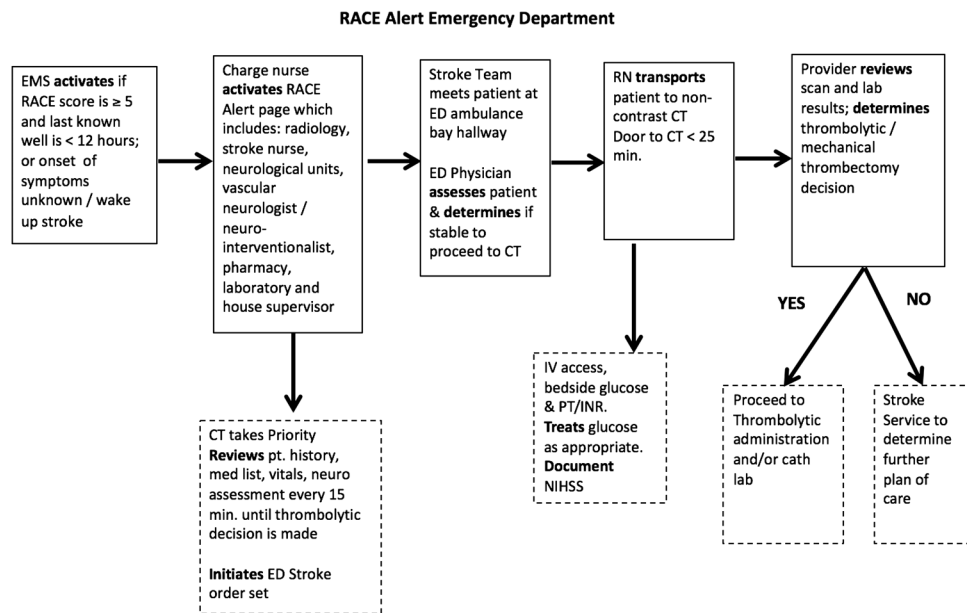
RACE Alert Emergency Department

EMS activates if RACE score is ≥ 5 and last known well is < 12 hours; or onset of symptoms unknown / wake up stroke

Charge nurse activates RACE Alert page which includes: radiology, stroke nurse, neurological units, vascular neurologist / neuro-interventionalist, pharmacy, laboratory and house supervisor

CT takes Priority
Reviews pt. history, med list, vitals, neuro assessment every 15 min. until thrombolytic decision is made

Initiates ED Stroke order set

Stroke Team meets patient at ED ambulance bay hallway

ED Physician assesses patient & determines if stable to proceed to CT

RN transports patient to non-contrast CT
Door to CT < 25 min.

IV access, bedside glucose & PT/INR.
Treats glucose as appropriate.
Document NIHSS

Provider reviews scan and lab results; determines thrombolytic / mechanical thrombectomy decision

YES

NO

Proceed to Thrombolytic administration and/or cath lab

Stroke Service to determine further plan of care